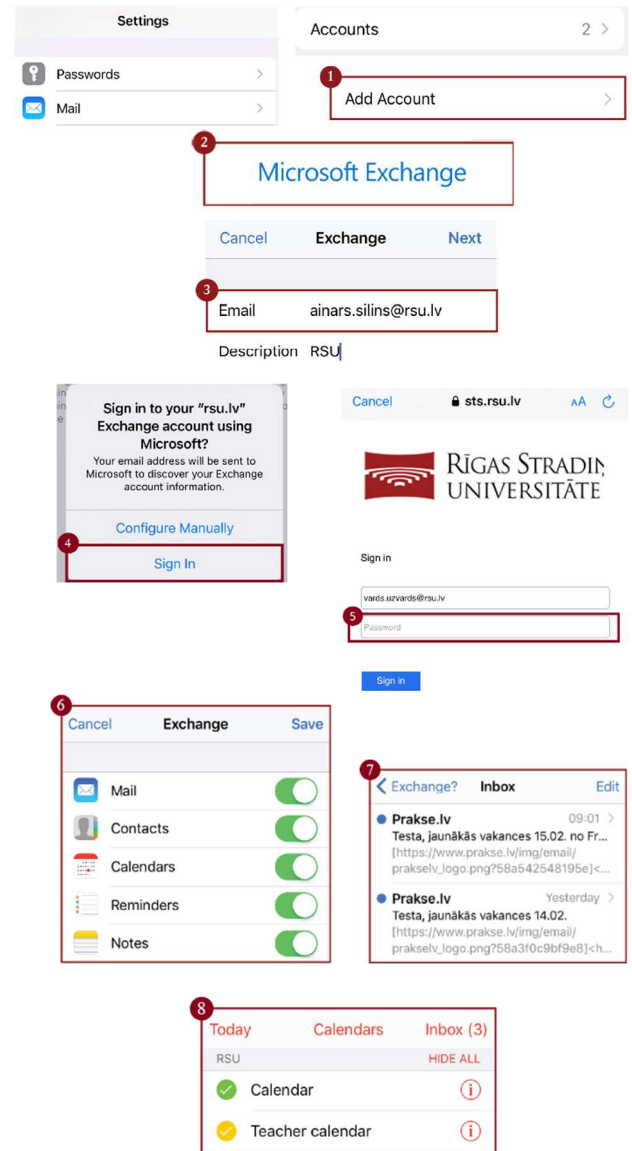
Settings

Passwords

Mail

Accounts 2

1

Add Account

2

Microsoft Exchange

Cancel Exchange Next

3

Email ainars.silins@rsu.lv

Description RSU

Sign in to your "rsu.lv" Exchange account using Microsoft?

Your email address will be sent to Microsoft to discover your Exchange account information.

Configure Manually

4

Sign In

Cancel sts.rsu.lv AA

RĪGAS STRADIŅ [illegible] UNIVERSITĀTE

Sign in

vards.uzvards@rsu.lv

5

Password

Sign in

6

Cancel Exchange Save

Mail

Contacts

Calendars

Reminders

Notes

7

Exchange? Inbox Edit

Prakse.lv 09:01
Testa, jaunākās vakances 15.02. no Fr...
[https://www.prakse.lv/img/email/prakselv_logo.png?58a542548195e]<...

Prakse.lv Yesterday
Testa, jaunākās vakances 14.02.
[https://www.prakse.lv/img/email/prakselv_logo.png?58a3f0c9bf9e8]<h...

8

Today Calendars Inbox (3)

RSU HIDE ALL

Calendar

Teacher calendar